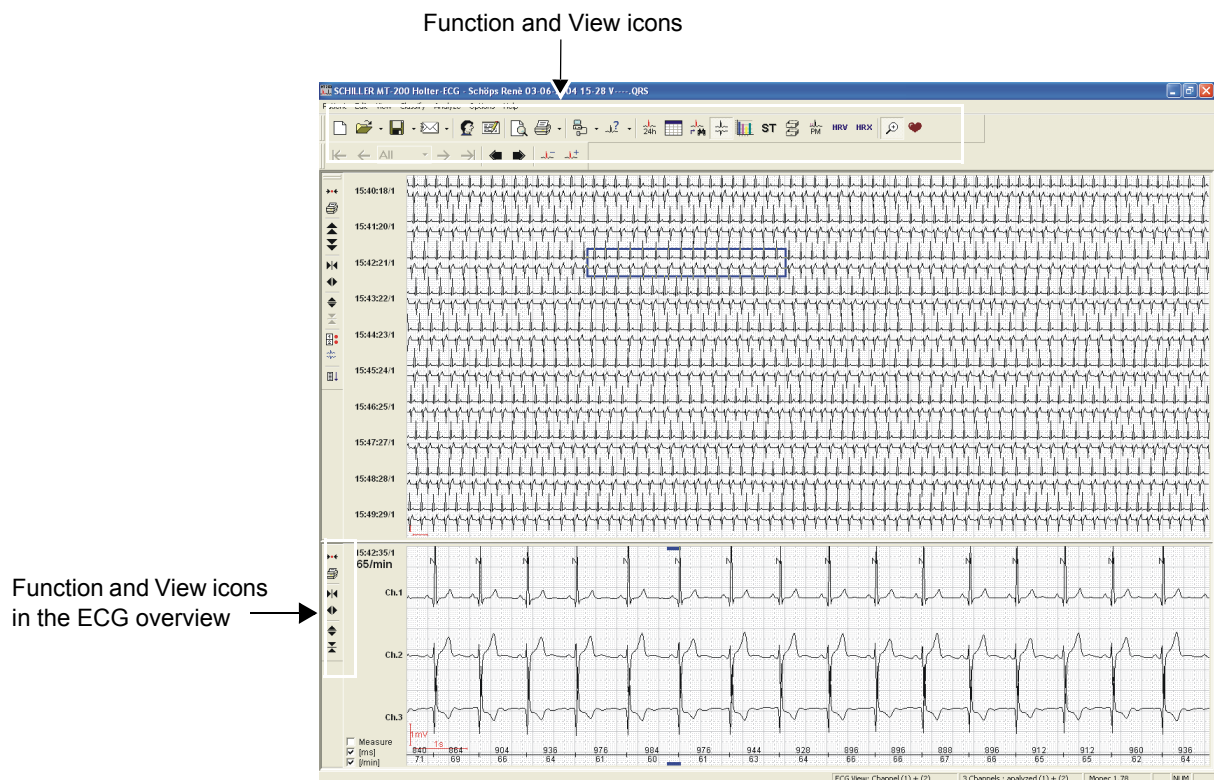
Function and View icons

SCHILLER MT-200 Holter-ECG - Schöps René 03-06-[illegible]04 15-28 V----.QRS

Patient Edit View Classify Analyze Options Help

All

24h ST PM HRV HRX

15:40:18/1
15:41:20/1
15:42:21/1
15:43:22/1
15:44:23/1
15:45:24/1
15:46:25/1
15:47:27/1
15:48:28/1
15:49:29/1

15:42:35/1
65/min

Ch.1
Ch.2
Ch.3

1mV
1s

Measure
[ms]
[/min]

840 864 904 936 976 984 976 944 928 896 896 888 896 912 912 960 936
71 69 66 64 61 60 61 63 64 66 66 67 66 65 65 62 64

Function and View icons in the ECG overview

ECG View: Channel (1) + (2) 3 Channels : analyzed (1) + (2) Monec 1.78 NUM